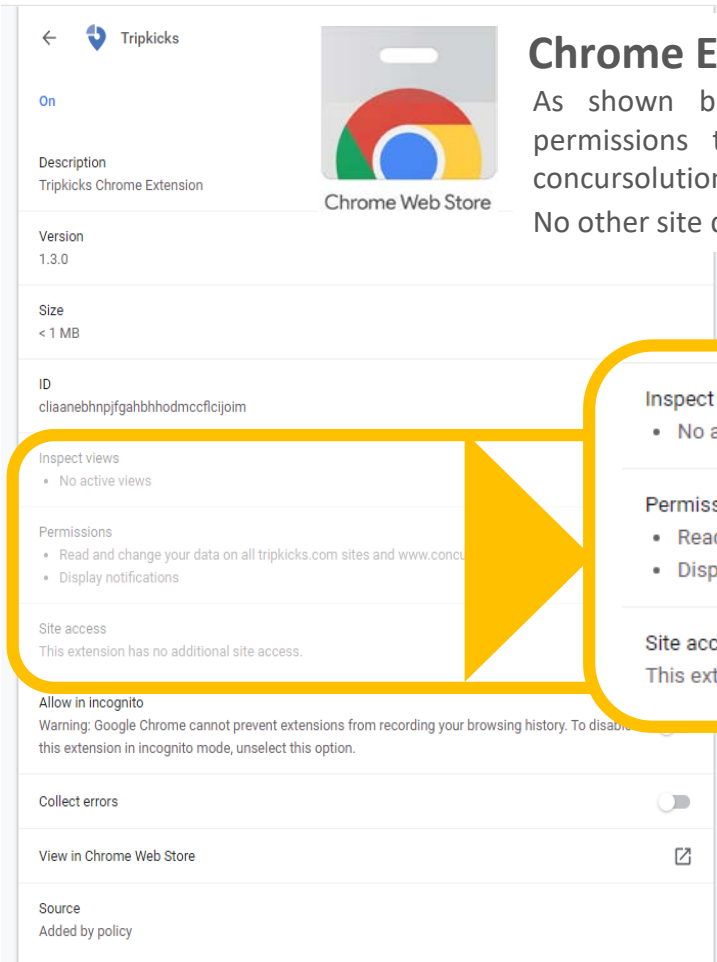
Tripkicks

On

Description
Tripkicks Chrome Extension

Chrome Web Store

Chrome E

As shown b permissions t concursolutio

No other site

Version
1.3.0

Size
< 1 MB

ID
cliaanebhnpjfgahbhhodmccflcijoim

Inspect views
• No active views

Permissions
• Read and change your data on all tripkicks.com sites and www.concu
• Display notifications

Site access
This extension has no additional site access.

Inspect
• No a

Permiss
• Rea
• Disp

Site acc
This ext

Allow in incognito
Warning: Google Chrome cannot prevent extensions from recording your browsing history. To disabl this extension in incognito mode, unselect this option.

Collect errors

View in Chrome Web Store

Source
Added by policy